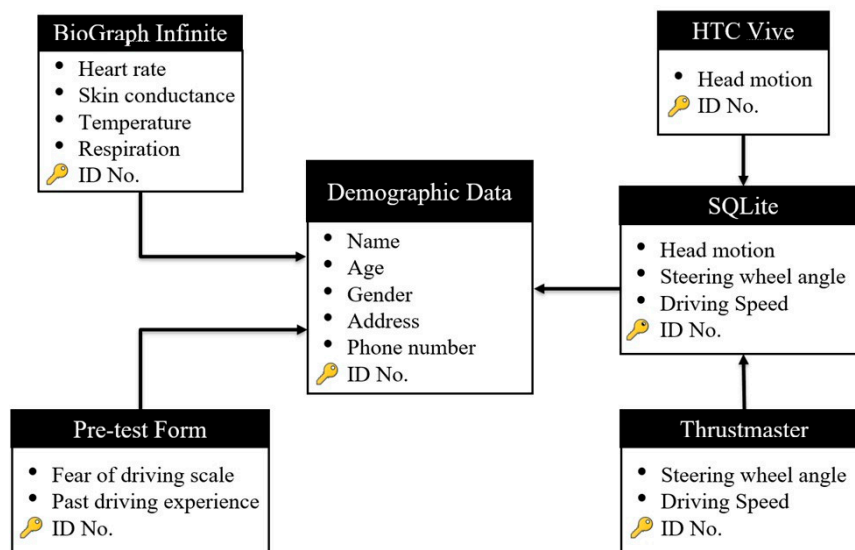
BioGraph Infinite
- Heart rate
- Skin conductance
- Temperature
- Respiration
ID No.

HTC Vive
- Head motion
ID No.

Demographic Data
- Name
- Age
- Gender
- Address
- Phone number
ID No.

SQLite
- Head motion
- Steering wheel angle
- Driving Speed
ID No.

Pre-test Form
- Fear of driving scale
- Past driving experience
ID No.

Thrustmaster
- Steering wheel angle
- Driving Speed
ID No.